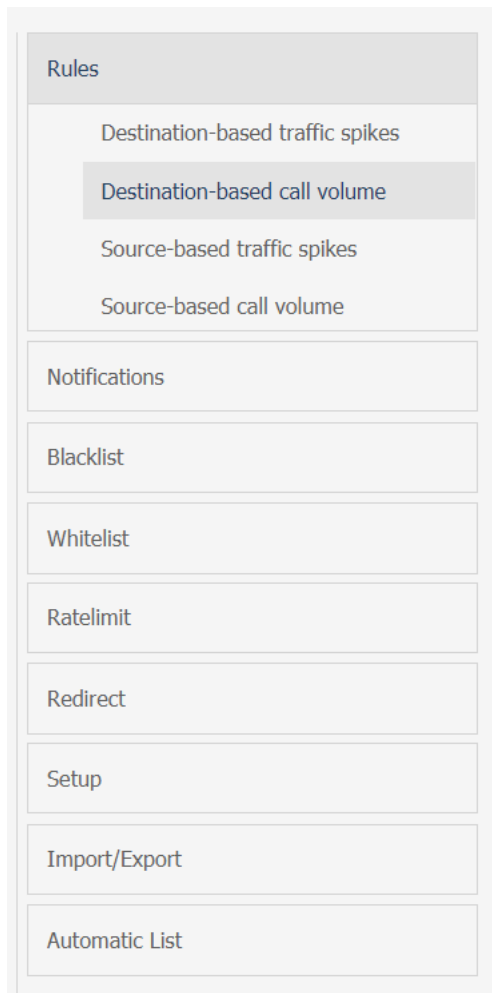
Rules

Destination-based traffic spikes

Destination-based call volume

Source-based traffic spikes

Source-based call volume

Notifications

Blacklist

Whitelist

Ratelimit

Redirect

Setup

Import/Export

Automatic List